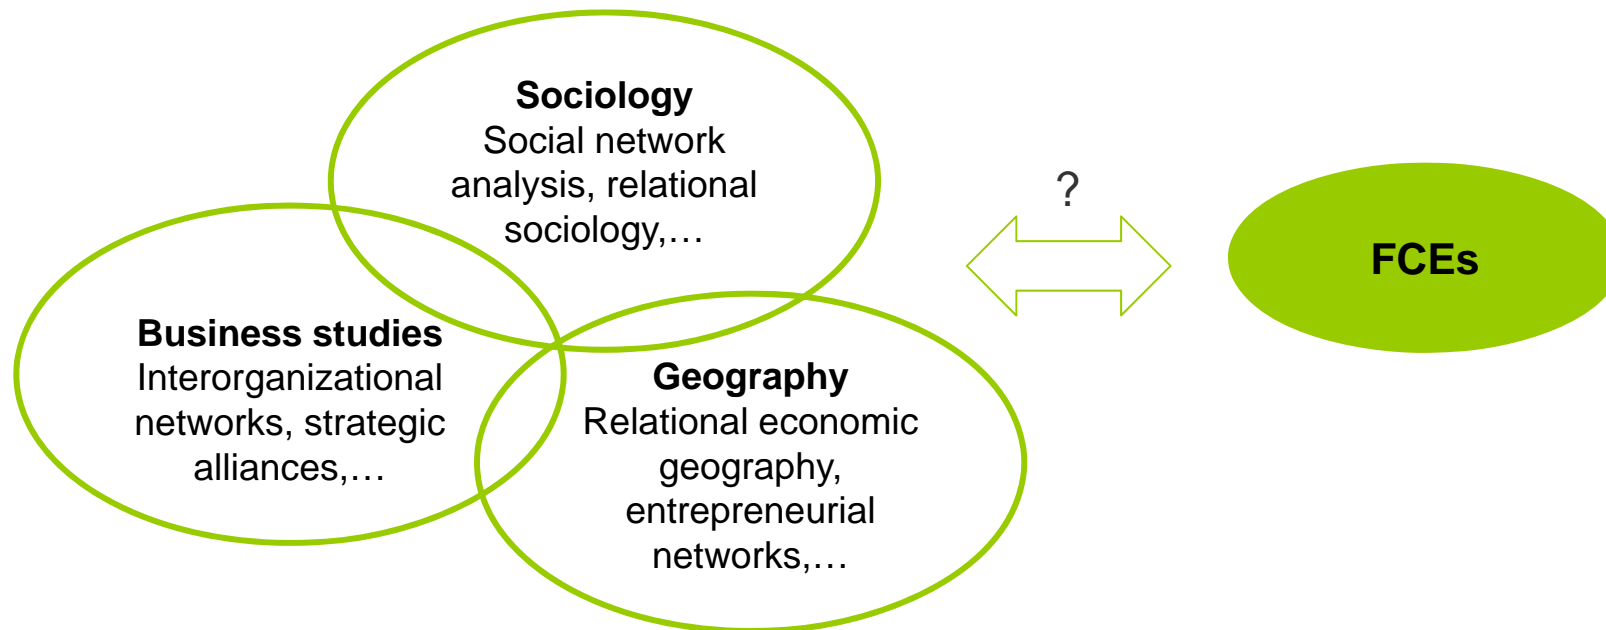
Sociology
Social network analysis, relational sociology,…

Business studies
Interorganizational networks, strategic alliances,…

Geography
Relational economic geography, entrepreneurial networks,…

?

FCEs